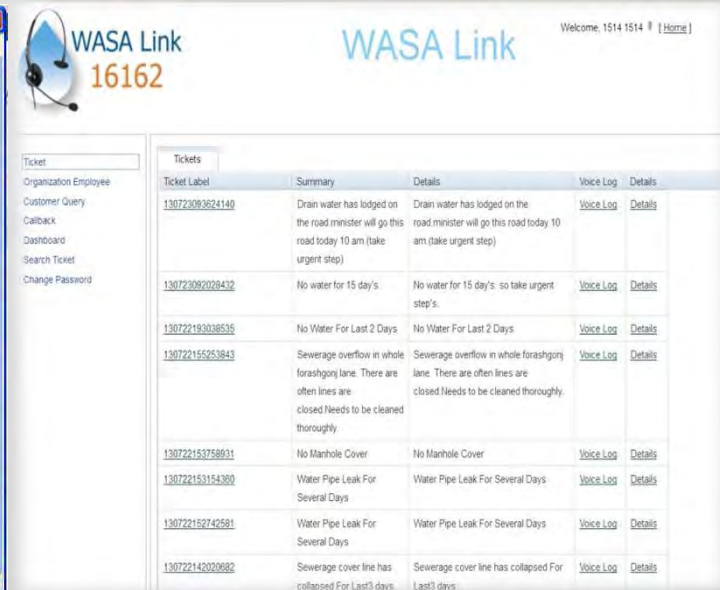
WASA Link
16162

WASA Link

Welcome, 1514 1514 | [Home]

Ticket
Organization Employee
Customer Query
Callback
Dashboard
Search Ticket
Change Password

Tickets

| Ticket Label | Summary | Details | Voice Log | Details |
|---|---|---|---|---|
| 130723093624140 | Drain water has lodged on the road.minister will go this road today 10 am (take urgent step) | Drain water has lodged on the road.minister will go this road today 10 am (take urgent step) | Voice Log | Details |
| 130723092028432 | No water for 15 day's. | No water for 15 day's. so take urgent step's. | Voice Log | Details |
| 130722193038535 | No Water For Last 2 Days | No Water For Last 2 Days | Voice Log | Details |
| 130722155253843 | Sewerage overflow in whole forashgonj lane. There are often lines are closed.Needs to be cleaned thoroughly. | Sewerage overflow in whole forashgonj lane. There are often lines are closed.Needs to be cleaned thoroughly. | Voice Log | Details |
| 130722153758931 | No Manhole Cover | No Manhole Cover | Voice Log | Details |
| 130722153154360 | Water Pipe Leak For Several Days | Water Pipe Leak For Several Days | Voice Log | Details |
| 130722152742581 | Water Pipe Leak For Several Days | Water Pipe Leak For Several Days | Voice Log | Details |
| 130722142020682 | Sewerage cover line has collapsed For Last3 days. | Sewerage cover line has collapsed For Last3 days. | Voice Log | Details |